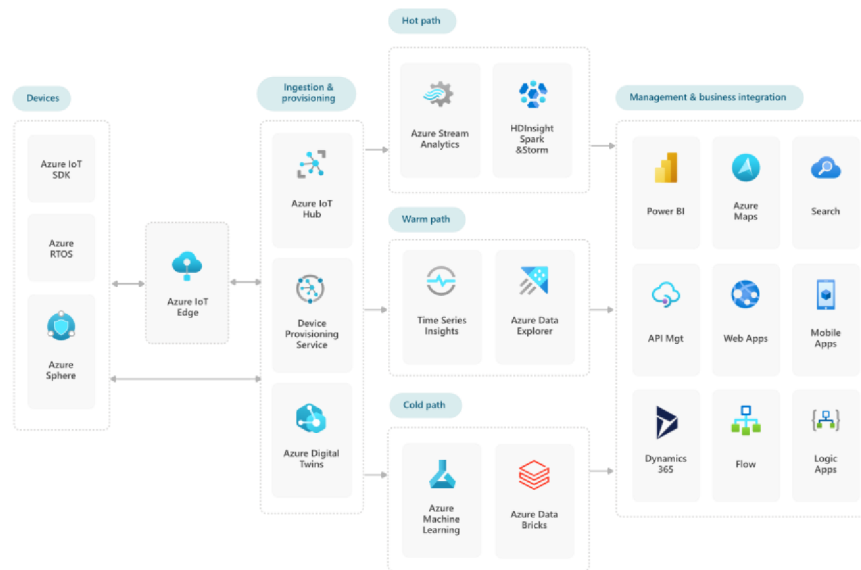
Devices

Azure IoT SDK

Azure RTOS

Azure Sphere

Azure IoT Edge

Ingestion & provisioning

Azure IoT Hub

Device Provisioning Service

Azure Digital Twins

Hot path

Azure Stream Analytics

HDInsight Spark &Storm

Warm path

Time Series Insights

Azure Data Explorer

Cold path

Azure Machine Learning

Azure Data Bricks

Management & business integration

Power BI

Azure Maps

Search

API Mgt

Web Apps

Mobile Apps

Dynamics 365

Flow

Logic Apps